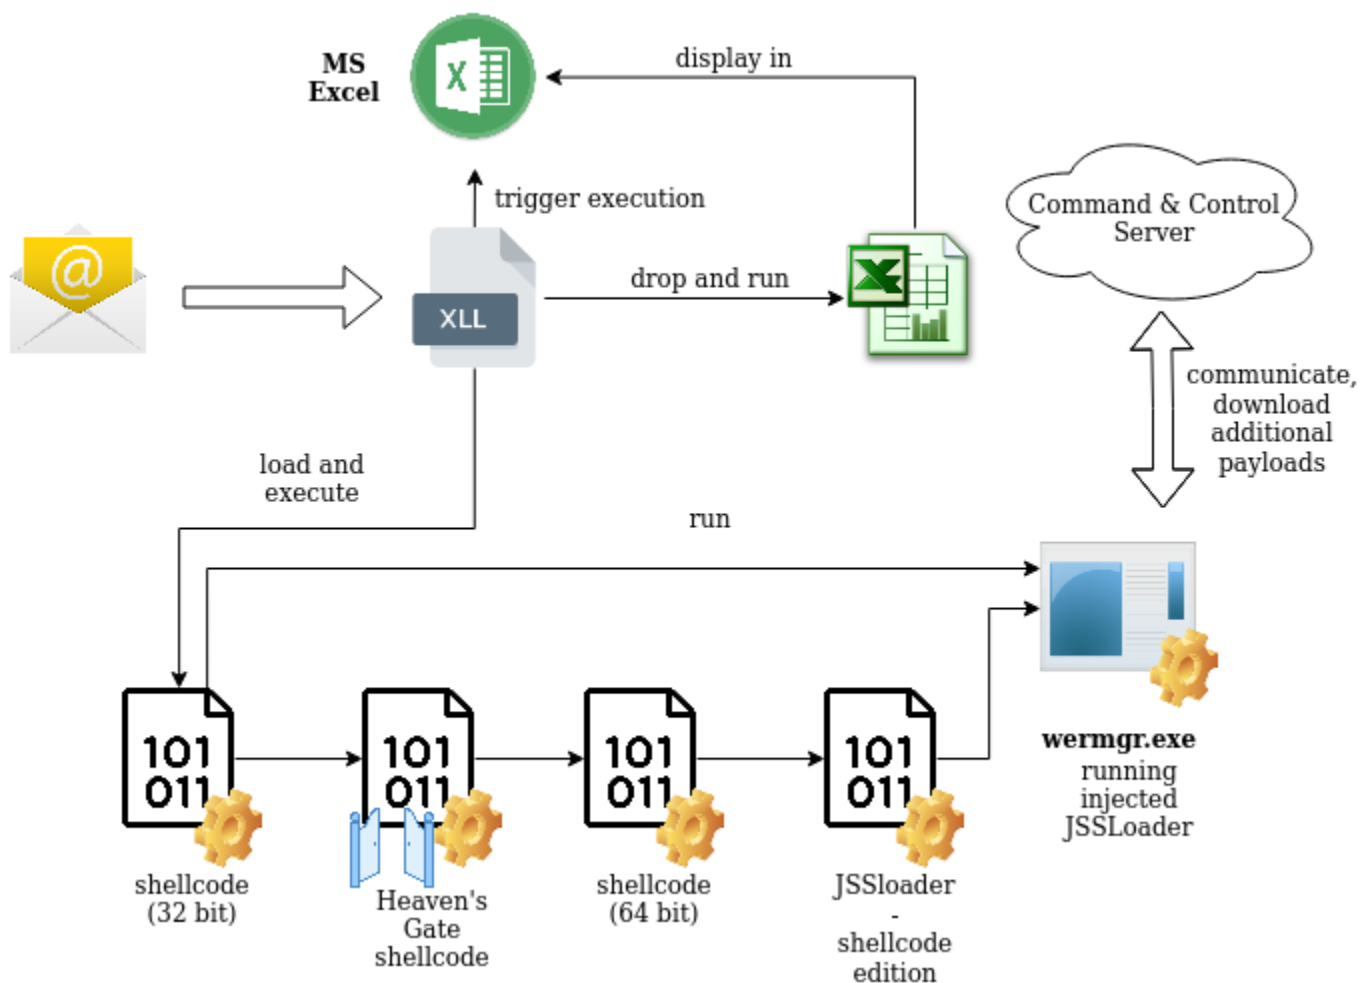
MS Excel

display in

trigger execution

XLL

drop and run

Command & Control Server

communicate, download additional payloads

load and execute

run

wermgr.exe running injected JSSLoader

101
011

101
011

101
011

101
011

shellcode (32 bit)

Heaven's Gate shellcode

shellcode (64 bit)

JSSloader - shellcode edition